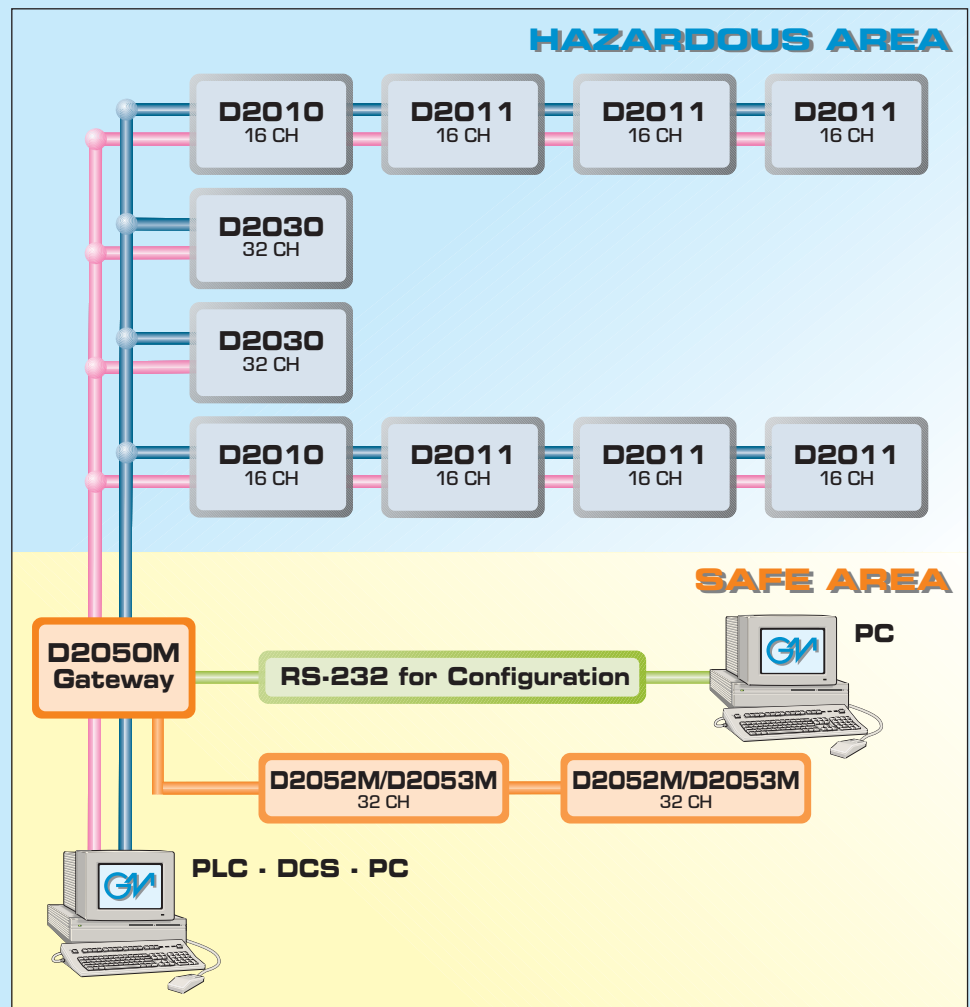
HAZARDOUS AREA

D2010
16 CH

D2011
16 CH

D2011
16 CH

D2011
16 CH

D2030
32 CH

D2030
32 CH

D2010
16 CH

D2011
16 CH

D2011
16 CH

D2011
16 CH

SAFE AREA

D2050M
Gateway

RS-232 for Configuration

GM

PC

D2052M/D2053M
32 CH

D2052M/D2053M
32 CH

GM

PLC - DCS - PC